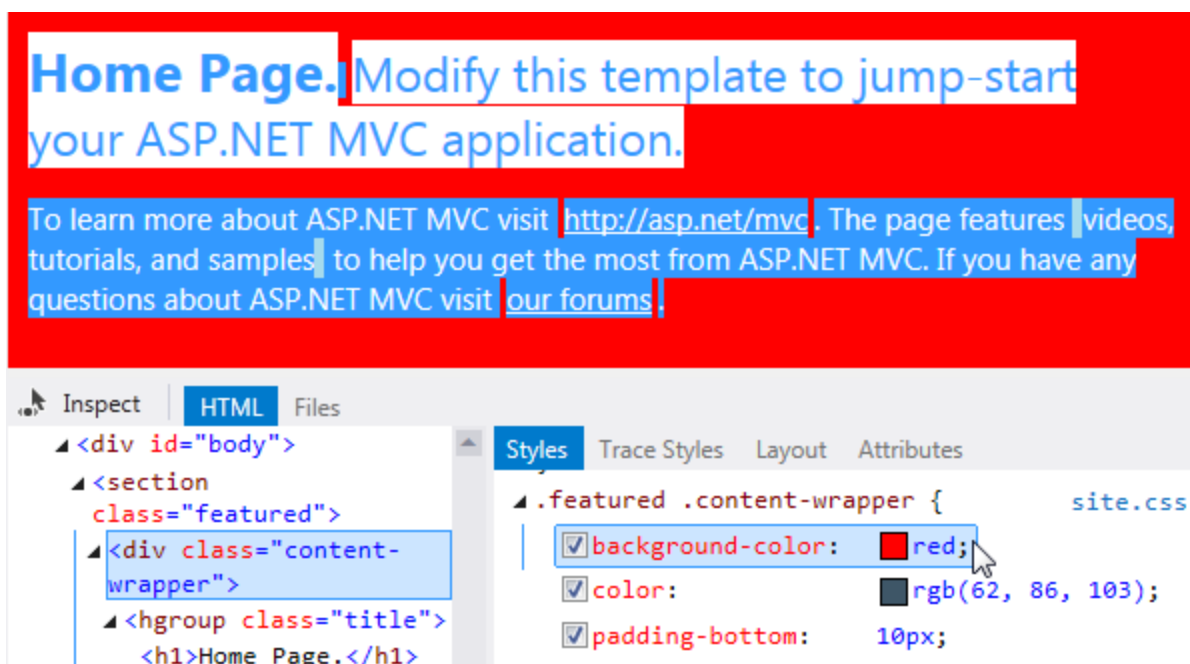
Home Page. Modify this template to jump-start your ASP.NET MVC application.

To learn more about ASP.NET MVC visit http://asp.net/mvc. The page features videos, tutorials, and samples to help you get the most from ASP.NET MVC. If you have any questions about ASP.NET MVC visit our forums.

Inspect HTML Files

◢ <div id="body">
◢ <section class="featured">
◢ <div class="content-wrapper">
◢ <hgroup class="title">
<h1>Home Page.</h1>

Styles Trace Styles Layout Attributes

◢ .featured .content-wrapper { site.css
background-color: red;
color: rgb(62, 86, 103);
padding-bottom: 10px;